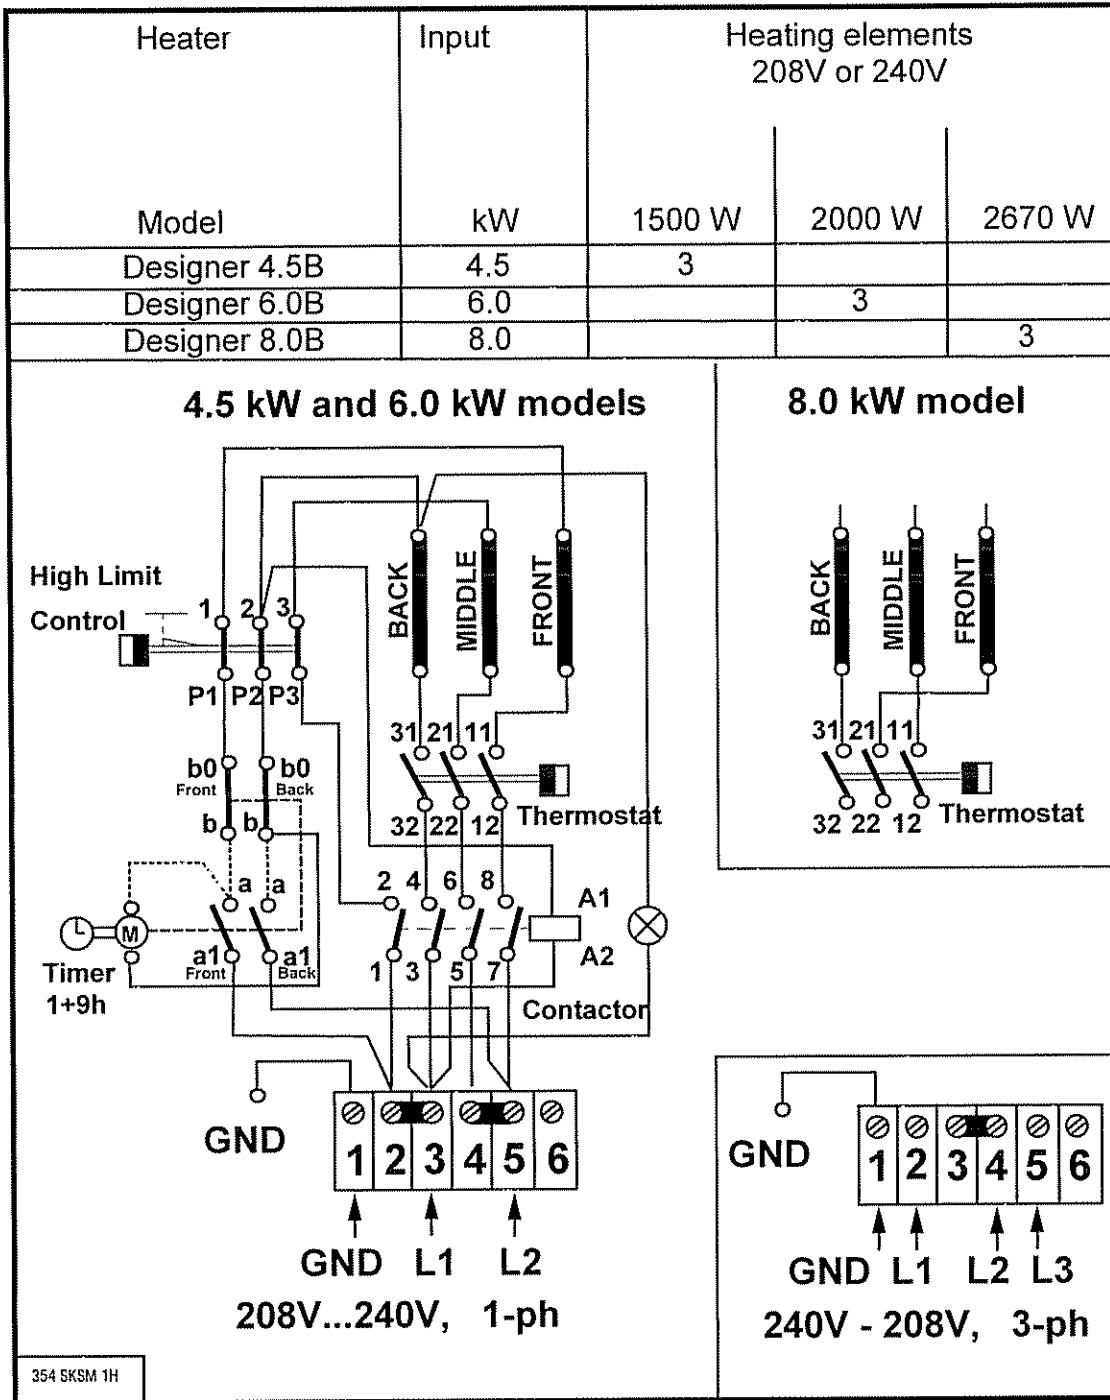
| Heater<br><br>Model | Input<br><br>kW | Heating elements 208V or 240V<br>1500 W | <br>2000 W | <br>2670 W |
|---|---|---|---|---|
| Designer 4.5B | 4.5 | 3 | | |
| Designer 6.0B | 6.0 | | 3 | |
| Designer 8.0B | 8.0 | | | 3 |

4.5 kW and 6.0 kW models

High Limit Control

1 2 3

P1 P2 P3

BACK MIDDLE FRONT

31 21 11

32 22 12 Thermostat

b0 Front b0 Back

b b

a a

a1 Front a1 Back

Timer 1+9h

M

2 4 6 8

1 3 5 7

A1

A2

Contactor

GND

1 2 3 4 5 6

GND L1 L2

208V...240V, 1-ph

8.0 kW model

BACK MIDDLE FRONT

31 21 11

32 22 12 Thermostat

GND

1 2 3 4 5 6

GND L1 L2 L3

240V - 208V, 3-ph

354 SKSM 1H